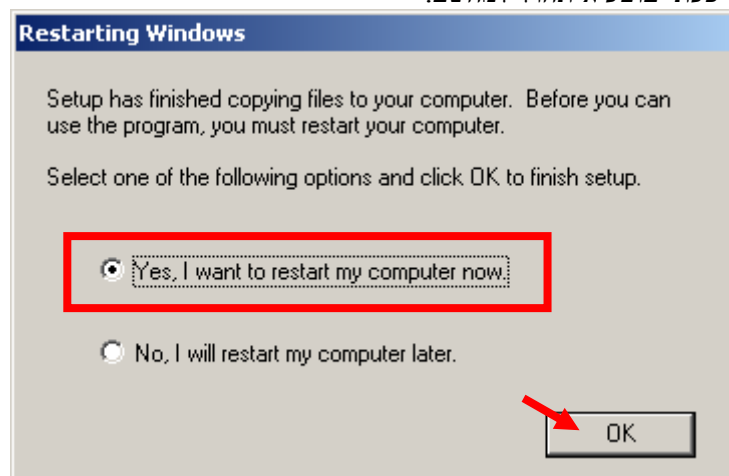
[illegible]

Restarting Windows

Setup has finished copying files to your computer. Before you can use the program, you must restart your computer.

Select one of the following options and click OK to finish setup.

Yes, I want to restart my computer now.

No, I will restart my computer later.

OK